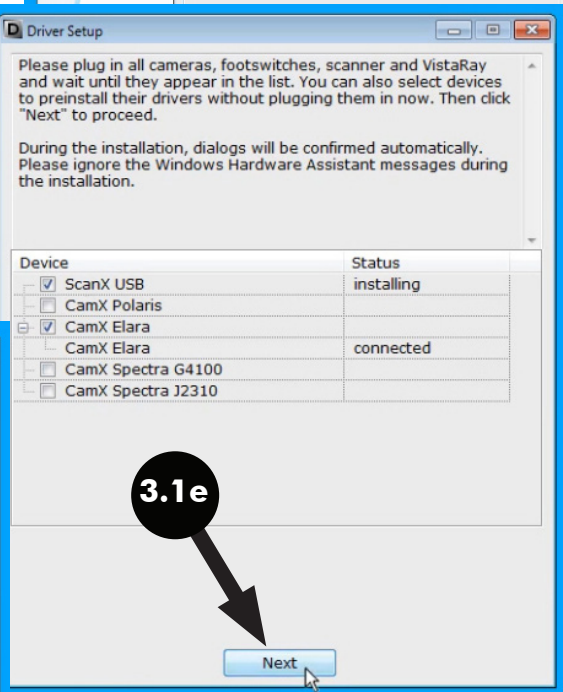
Driver Setup

Please plug in all cameras, footswitches, scanner and VistaRay and wait until they appear in the list. You can also select devices to preinstall their drivers without plugging them in now. Then click "Next" to proceed.

During the installation, dialogs will be confirmed automatically. Please ignore the Windows Hardware Assistant messages during the installation.

| Device | Status |
|---|---|
| ScanX USB | installing |
| CamX Polaris | |
| CamX Elara | |
| CamX Elara | connected |
| CamX Spectra G4100 | |
| CamX Spectra J2310 | |

3.1e

Next